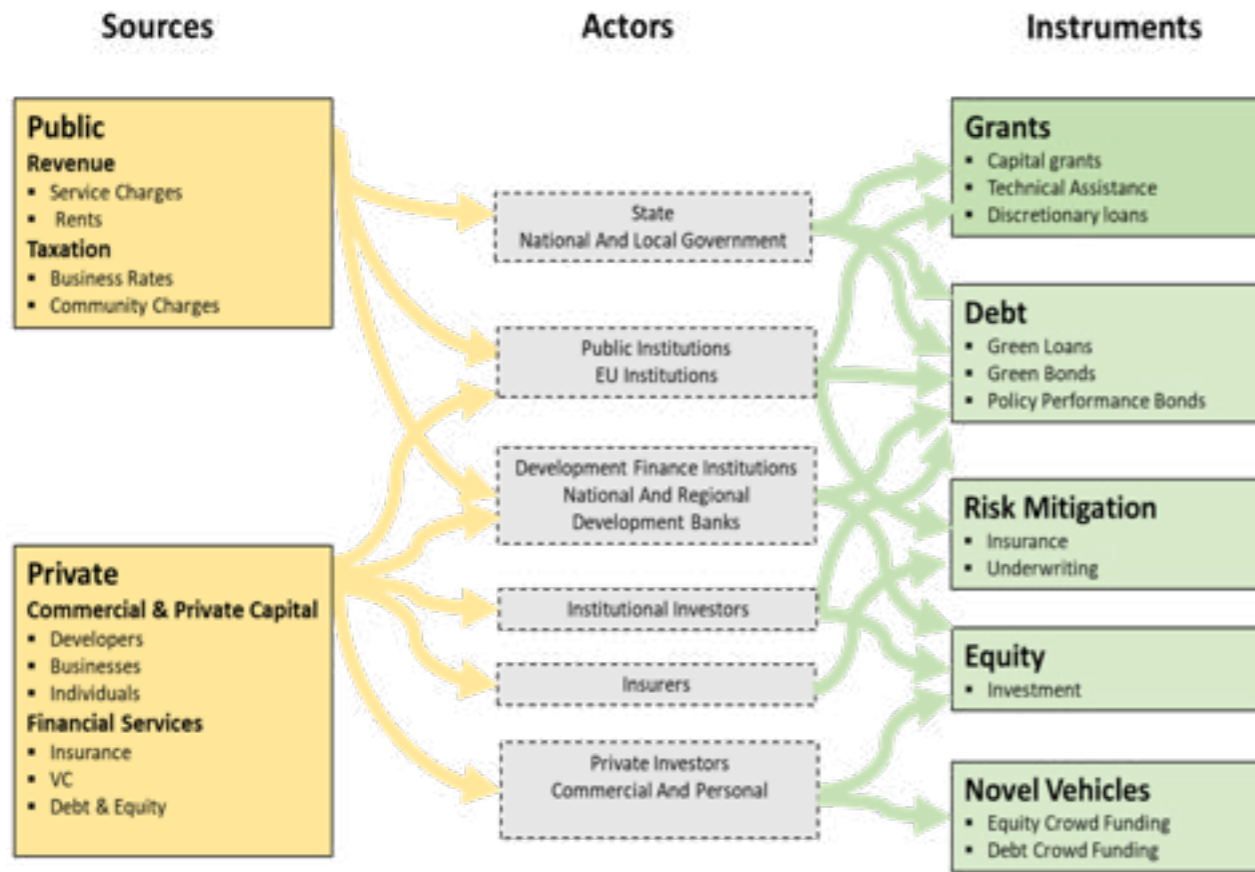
Sources

Actors

Instruments

Public
Revenue
- Service Charges
- Rents
Taxation
- Business Rates
- Community Charges

Private
Commercial & Private Capital
- Developers
- Businesses
- Individuals
Financial Services
- Insurance
- VC
- Debt & Equity

State
National And Local Government

Public Institutions
EU Institutions

Development Finance Institutions
National And Regional
Development Banks

Institutional Investors

Insurers

Private Investors
Commercial And Personal

Grants
- Capital grants
- Technical Assistance
- Discretionary loans

Debt
- Green Loans
- Green Bonds
- Policy Performance Bonds

Risk Mitigation
- Insurance
- Underwriting

Equity
- Investment

Novel Vehicles
- Equity Crowd Funding
- Debt Crowd Funding